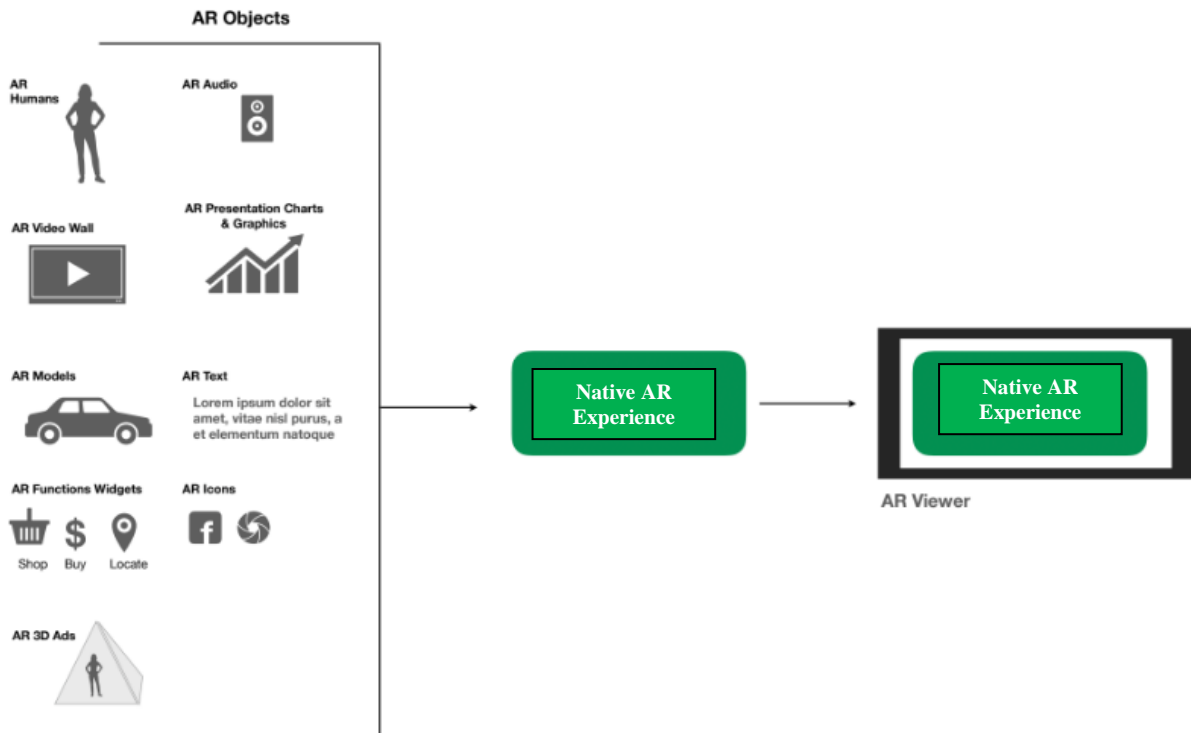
AR Objects

AR Humans

AR Audio

AR Video Wall

AR Presentation Charts & Graphics

AR Models

AR Text

Lorem ipsum dolor sit amet, vitae nisl purus, a et elementum natoque

AR Functions Widgets

Shop Buy Locate

AR Icons

AR 3D Ads

Native AR Experience

Native AR Experience

AR Viewer